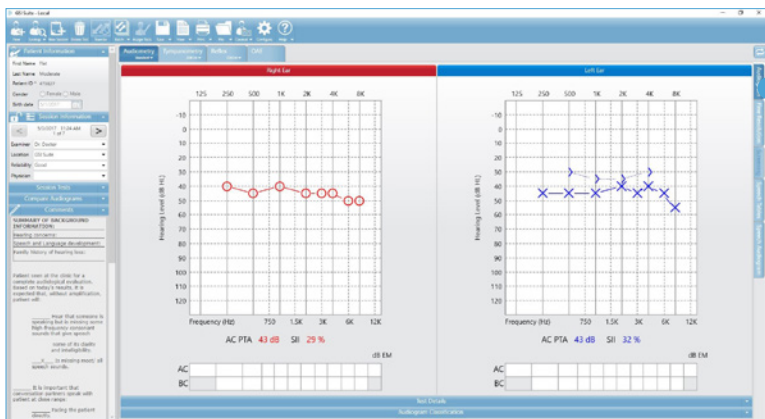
Audiometry | Tympanometry | Reflex | OAE

Patient Information
First Name: Pat
Last Name: Moderate
Patient ID: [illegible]
Gender: Female Male
Birth date: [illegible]

Session Information
5/3/2017 11:04 AM
1 of 1
Examiner: Dr. Zeckel
Location: OD Suite
Reliability: Good
Physician:

Session Tools
Compare Audiograms
Comments

SUMMARY OF BACKGROUND INFORMATION:
Hearing concerns:
Speech and language development:
Family history of hearing loss:

Patient seen at the clinic for a complete audiological evaluation. Based on today's results, it is expected that, without amplification, patient will:

_____ Hear that someone is speaking but is missing some high frequency consonant sounds that give speech

_____ some of its clarity and intelligibility.

_____ (is missing more) all speech sounds.

_____ It is important that conversation partners speak with patient at close range.

_____ Facing the patient directly.

Right Ear

125 250 500 1K 2K 4K 8K
-10 0 10 20 30 40 50 60 70 80 90 100 110 120
Hearing Level (dB HL)
Frequency (Hz) 750 1.5K 3K 6K 12K
AC PTA 43 dB SII 29 %
dB EM
AC
BC

Left Ear

125 250 500 1K 2K 4K 8K
-10 0 10 20 30 40 50 60 70 80 90 100 110 120
Hearing Level (dB HL)
Frequency (Hz) 750 1.5K 3K 6K 12K
AC PTA 43 dB SII 32 %
dB EM
AC
BC

Test Details
Audiogram Classification